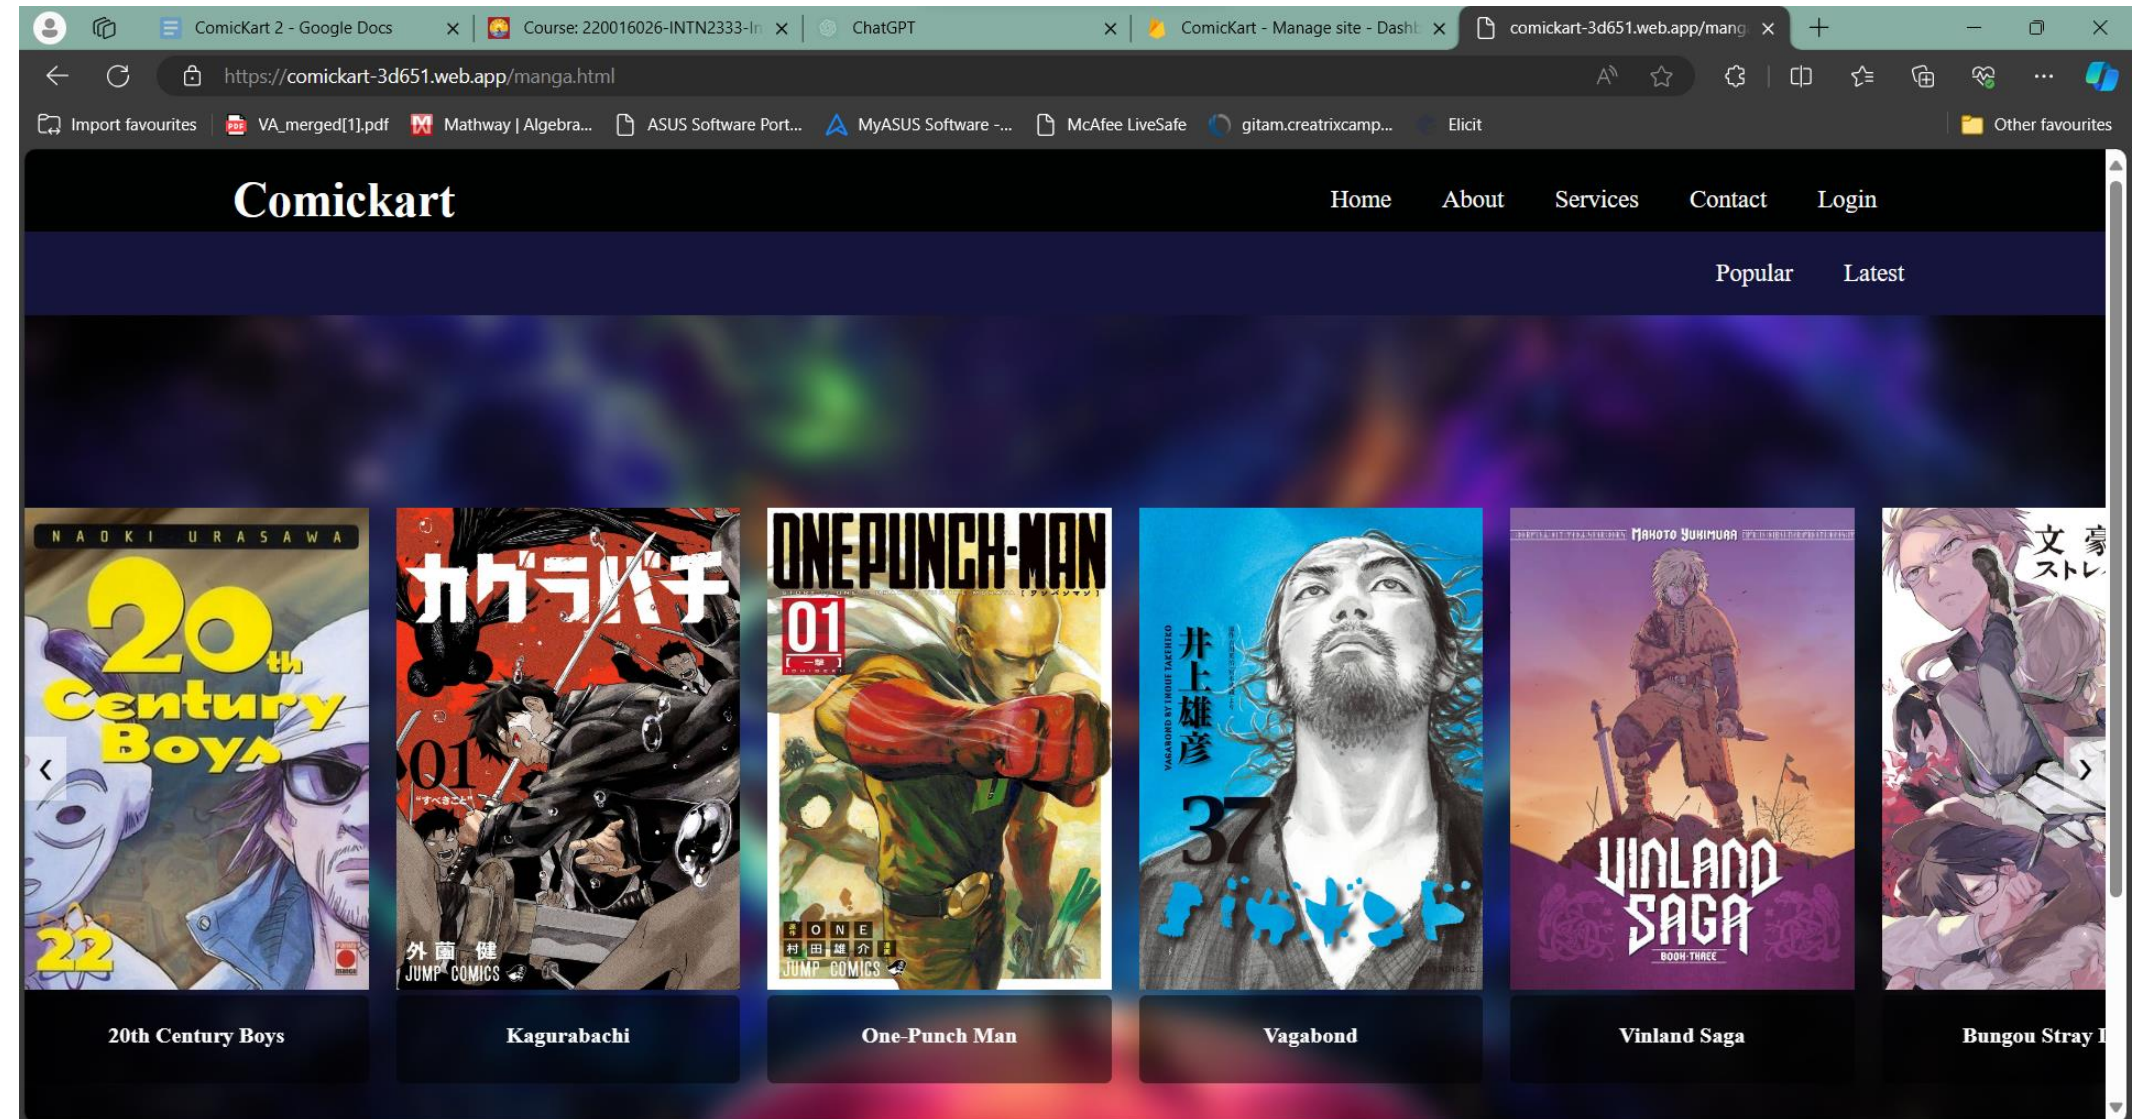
ComicKart 2 - Google Docs
Course: 220016026-INTN2333-In
ChatGPT
ComicKart - Manage site - Dashb
comickart-3d651.web.app/mang
https://comickart-3d651.web.app/manga.html
Import favourites
VA_merged[1].pdf
Mathway | Algebra...
ASUS Software Port...
MyASUS Software -...
McAfee LiveSafe
gitam.creatrixcamp...
Elicit
Other favourites

Comickart

Home About Services Contact Login

Popular Latest

NAOKI URASAWA
20th Century Boys
22

カグラバチ
01
外薗 健
JUMP COMICS

ONE PUNCH-MAN
01
ONE
村田雄介
JUMP COMICS

井上雄彦
37
バガボンド

MAKOTO YUKIMURA
VINLAND SAGA
BOOK THREE

文豪ストレ

20th Century Boys
Kagurabachi
One-Punch Man
Vagabond
Vinland Saga
Bungou Stray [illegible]